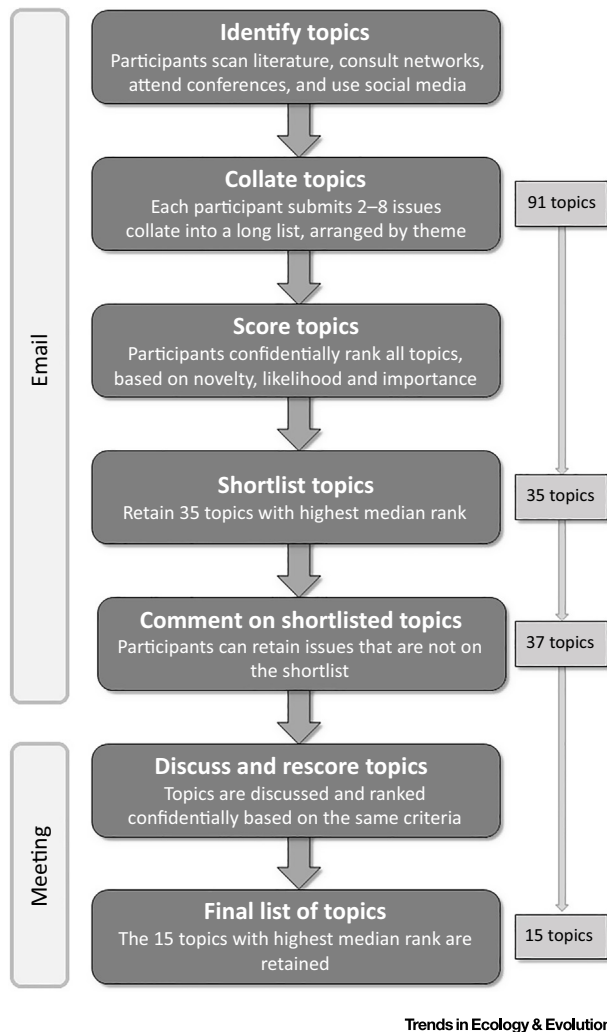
Email

Identify topics
Participants scan literature, consult networks, attend conferences, and use social media

Collate topics
Each participant submits 2–8 issues collate into a long list, arranged by theme

91 topics

Score topics
Participants confidentially rank all topics, based on novelty, likelihood and importance

Shortlist topics
Retain 35 topics with highest median rank

35 topics

Comment on shortlisted topics
Participants can retain issues that are not on the shortlist

37 topics

Meeting

Discuss and rescore topics
Topics are discussed and ranked confidentially based on the same criteria

Final list of topics
The 15 topics with highest median rank are retained

15 topics

Trends in Ecology & Evolution